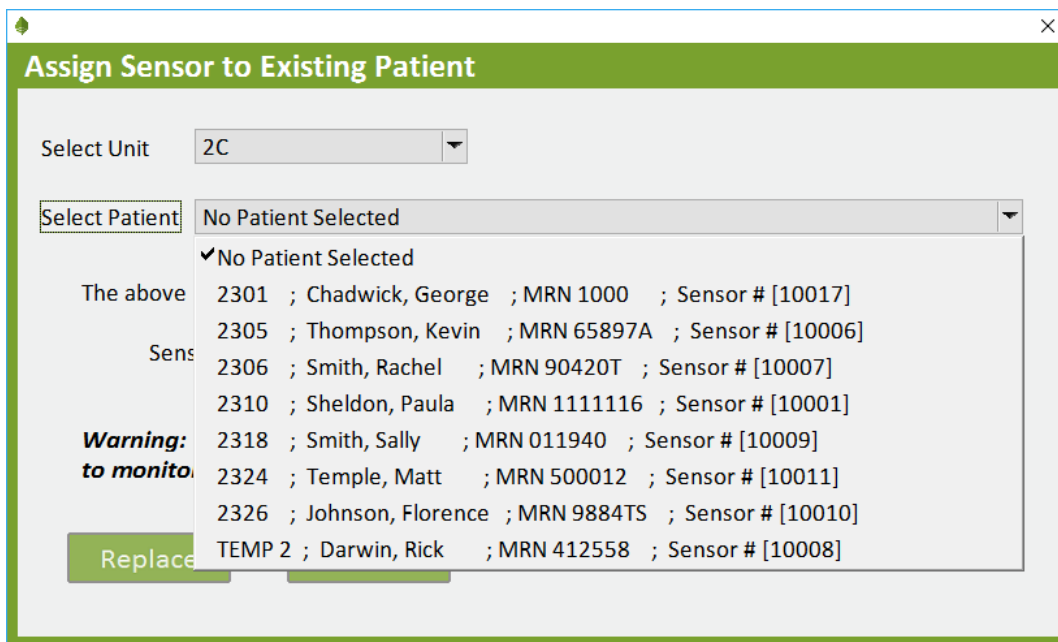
×

Assign Sensor to Existing Patient

Select Unit 2C

Select Patient No Patient Selected

✔No Patient Selected
2301 ; Chadwick, George ; MRN 1000 ; Sensor # [10017]
2305 ; Thompson, Kevin ; MRN 65897A ; Sensor # [10006]
2306 ; Smith, Rachel ; MRN 90420T ; Sensor # [10007]
2310 ; Sheldon, Paula ; MRN 1111116 ; Sensor # [10001]
2318 ; Smith, Sally ; MRN 011940 ; Sensor # [10009]
2324 ; Temple, Matt ; MRN 500012 ; Sensor # [10011]
2326 ; Johnson, Florence ; MRN 9884TS ; Sensor # [10010]
TEMP 2 ; Darwin, Rick ; MRN 412558 ; Sensor # [10008]

The above

Sens

Warning:
to monitor

Replace